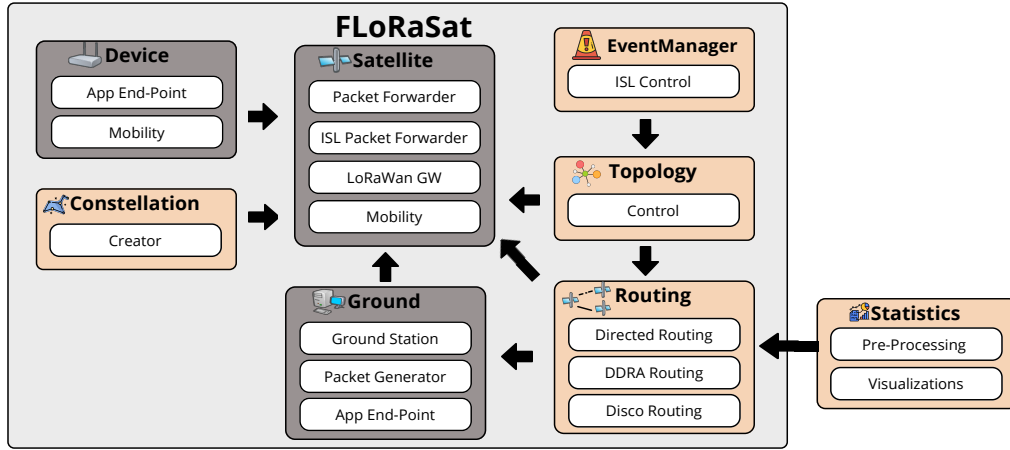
FLoRaSat

Device
App End-Point
Mobility

Satellite
Packet Forwarder
ISL Packet Forwarder
LoRaWan GW
Mobility

EventManager
ISL Control

Topology
Control

Constellation
Creator

Ground
Ground Station
Packet Generator
App End-Point

Routing
Directed Routing
DDRA Routing
Disco Routing

Statistics
Pre-Processing
Visualizations